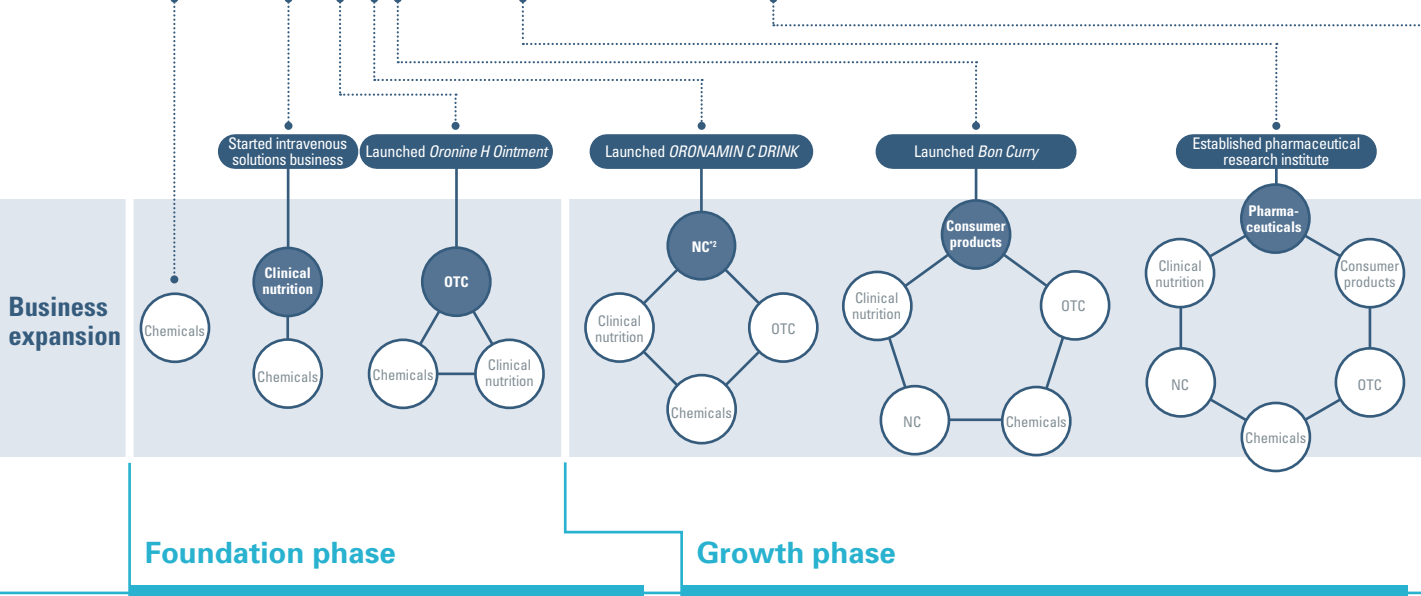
Started intravenous solutions business

Launched *Oronine H Ointment*

Launched *ORONAMIN C DRINK*

Launched *Bon Curry*

Established pharmaceutical research institute

Business expansion

Chemicals

Clinical nutrition

Chemicals

OTC

Chemicals

Clinical nutrition

NC$^{*2}$

Clinical nutrition

OTC

Chemicals

Consumer products

Clinical nutrition

OTC

NC

Chemicals

Pharma-ceuticals

Clinical nutrition

Consumer products

NC

OTC

Chemicals

Foundation phase

Growth phase